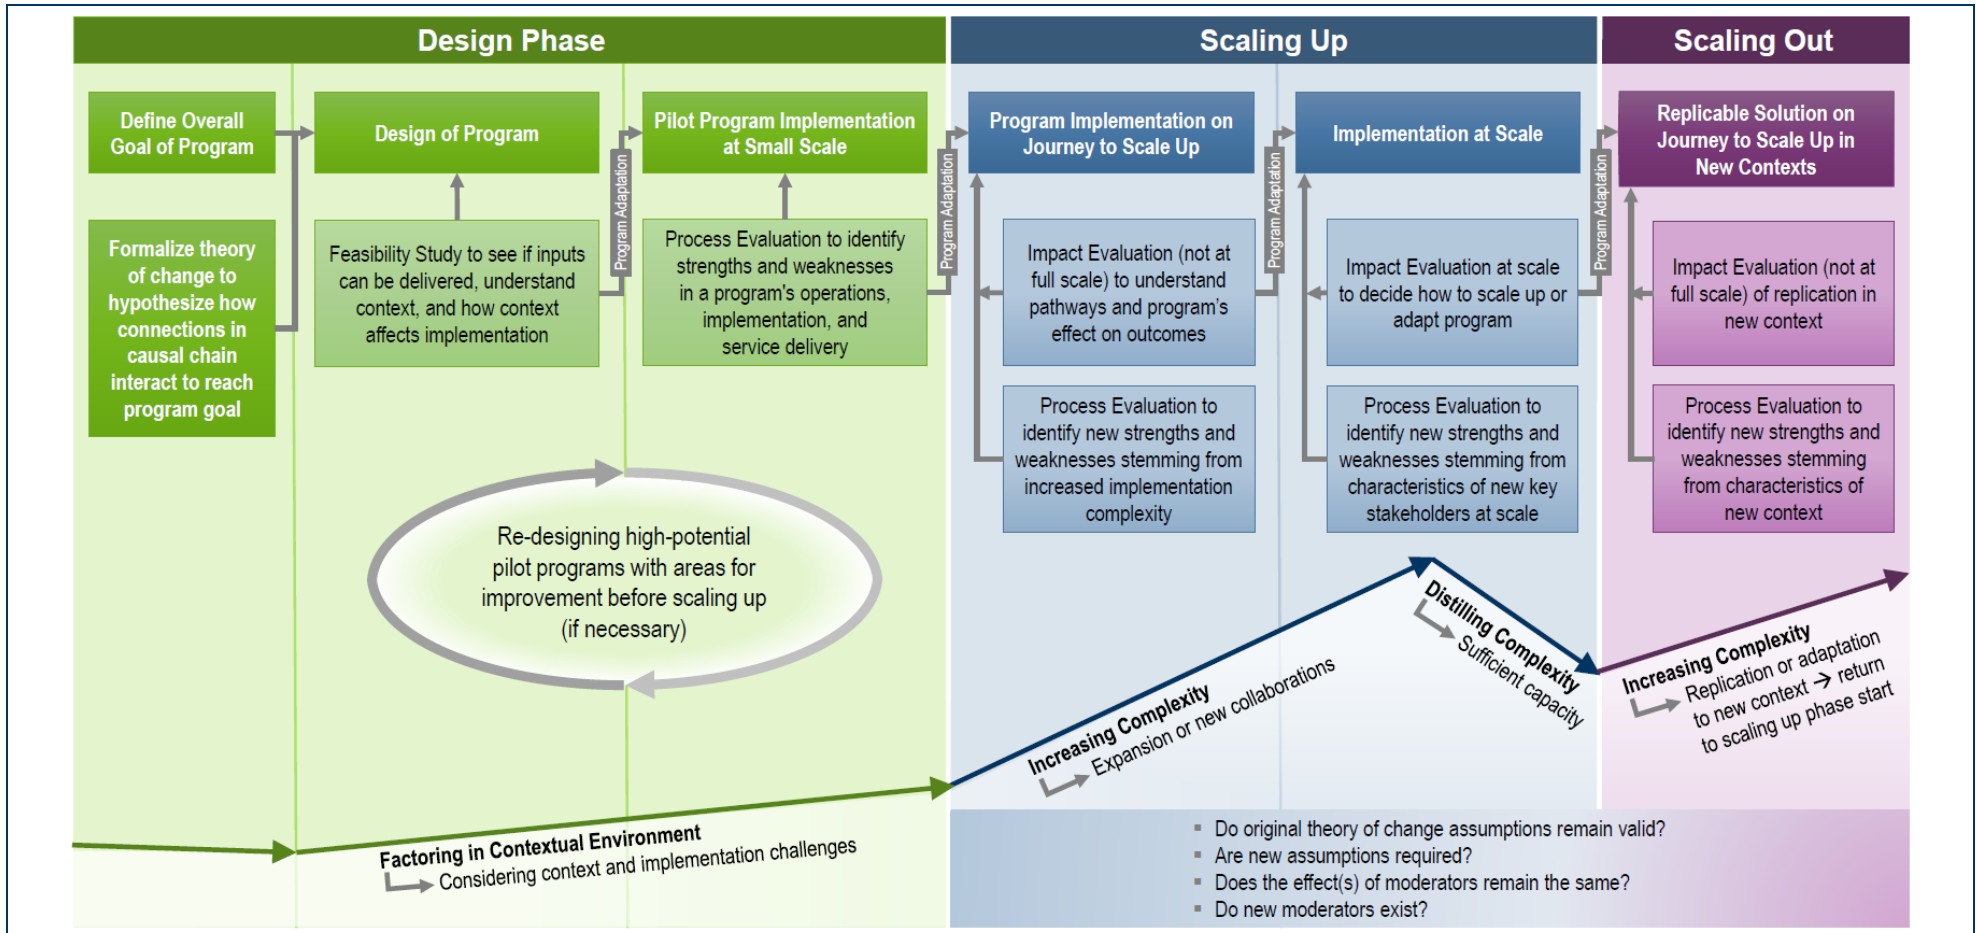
Design Phase

Scaling Up

Scaling Out

Define Overall Goal of Program

Formalize theory of change to hypothesize how connections in causal chain interact to reach program goal

Design of Program

Feasibility Study to see if inputs can be delivered, understand context, and how context affects implementation

Program Adaptation

Pilot Program Implementation at Small Scale

Process Evaluation to identify strengths and weaknesses in a program's operations, implementation, and service delivery

Program Adaptation

Program Implementation on Journey to Scale Up

Impact Evaluation (not at full scale) to understand pathways and program's effect on outcomes

Process Evaluation to identify new strengths and weaknesses stemming from increased implementation complexity

Program Adaptation

Implementation at Scale

Impact Evaluation at scale to decide how to scale up or adapt program

Process Evaluation to identify new strengths and weaknesses stemming from characteristics of new key stakeholders at scale

Program Adaptation

Replicable Solution on Journey to Scale Up in New Contexts

Impact Evaluation (not at full scale) of replication in new context

Process Evaluation to identify new strengths and weaknesses stemming from characteristics of new context

Re-designing high-potential pilot programs with areas for improvement before scaling up (if necessary)

Increasing Complexity
Expansion or new collaborations

Distilling Complexity
Sufficient capacity

Increasing Complexity
Replication or adaptation to new context → return to scaling up phase start

Factoring in Contextual Environment
Considering context and implementation challenges

- Do original theory of change assumptions remain valid?
- Are new assumptions required?
- Does the effect(s) of moderators remain the same?
- Do new moderators exist?